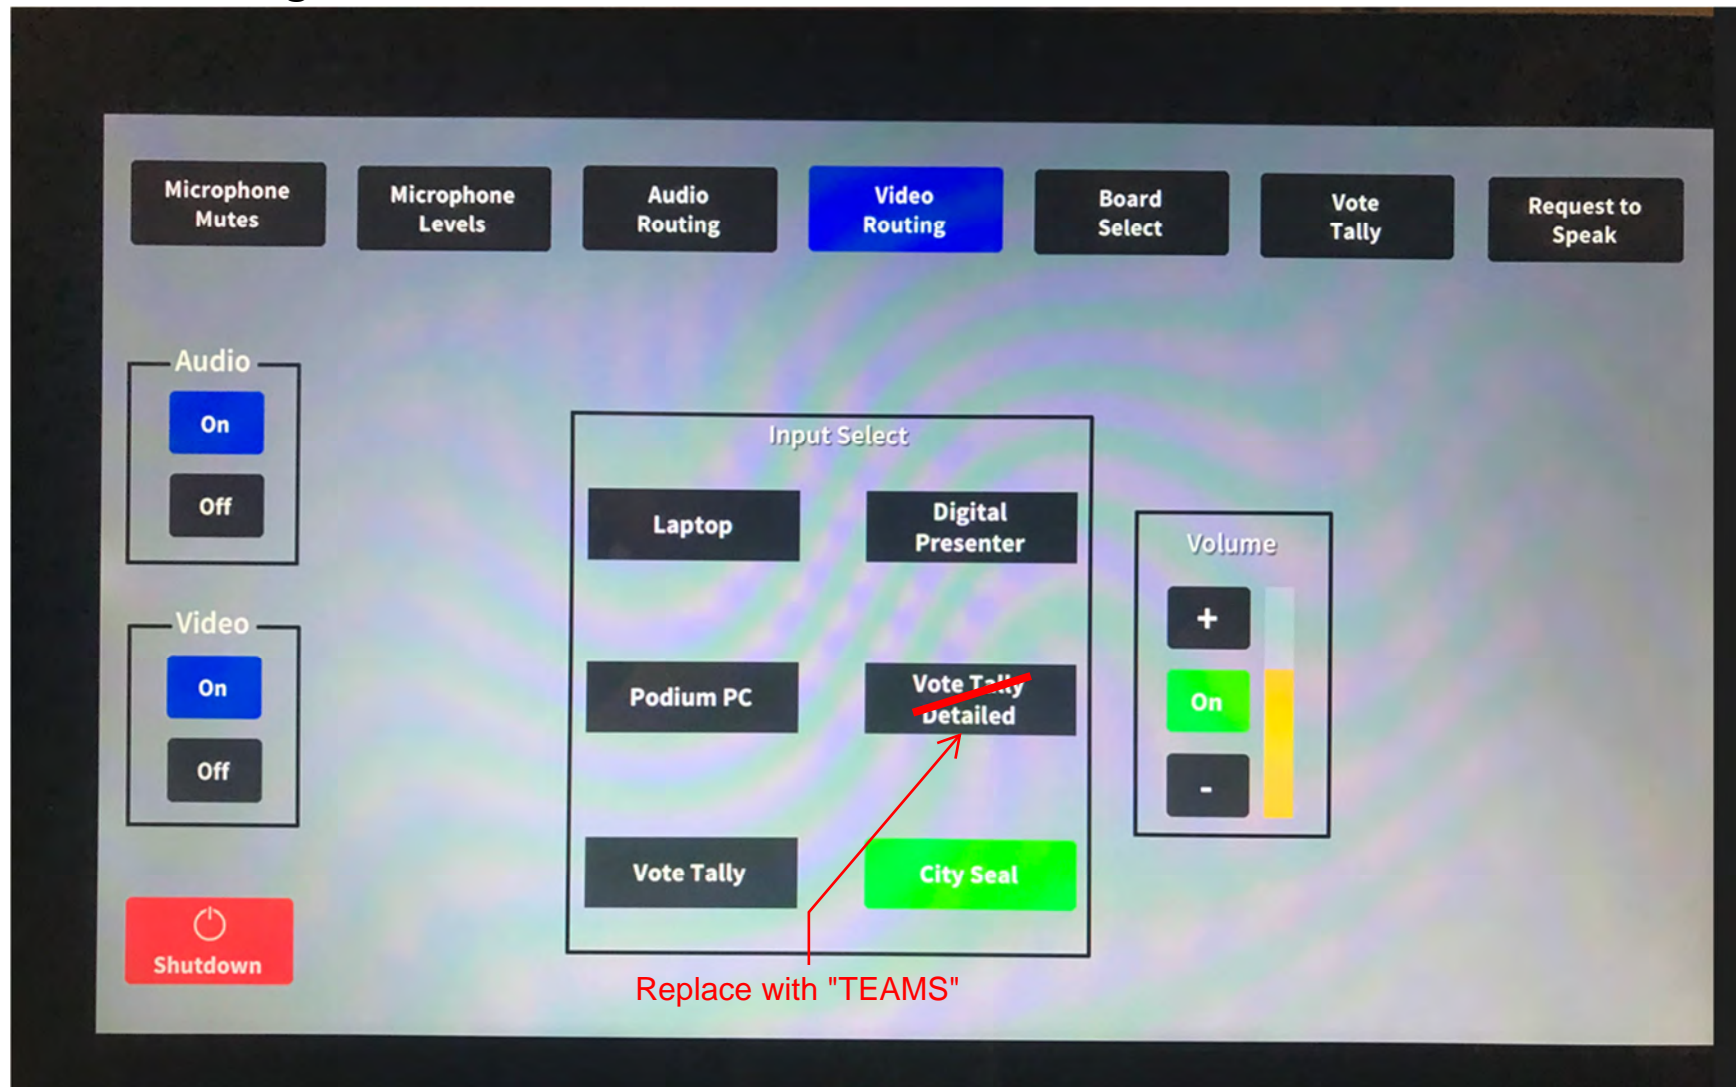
Microphone Mutes

Microphone Levels

Audio Routing

Video Routing

Board Select

Vote Tally

Request to Speak

Audio

On

Off

Video

On

Off

Shutdown

Input Select

Laptop

Digital Presenter

Podium PC

Vote Tally Detailed

Vote Tally

City Seal

Volume

+

On

-

Replace with "TEAMS"